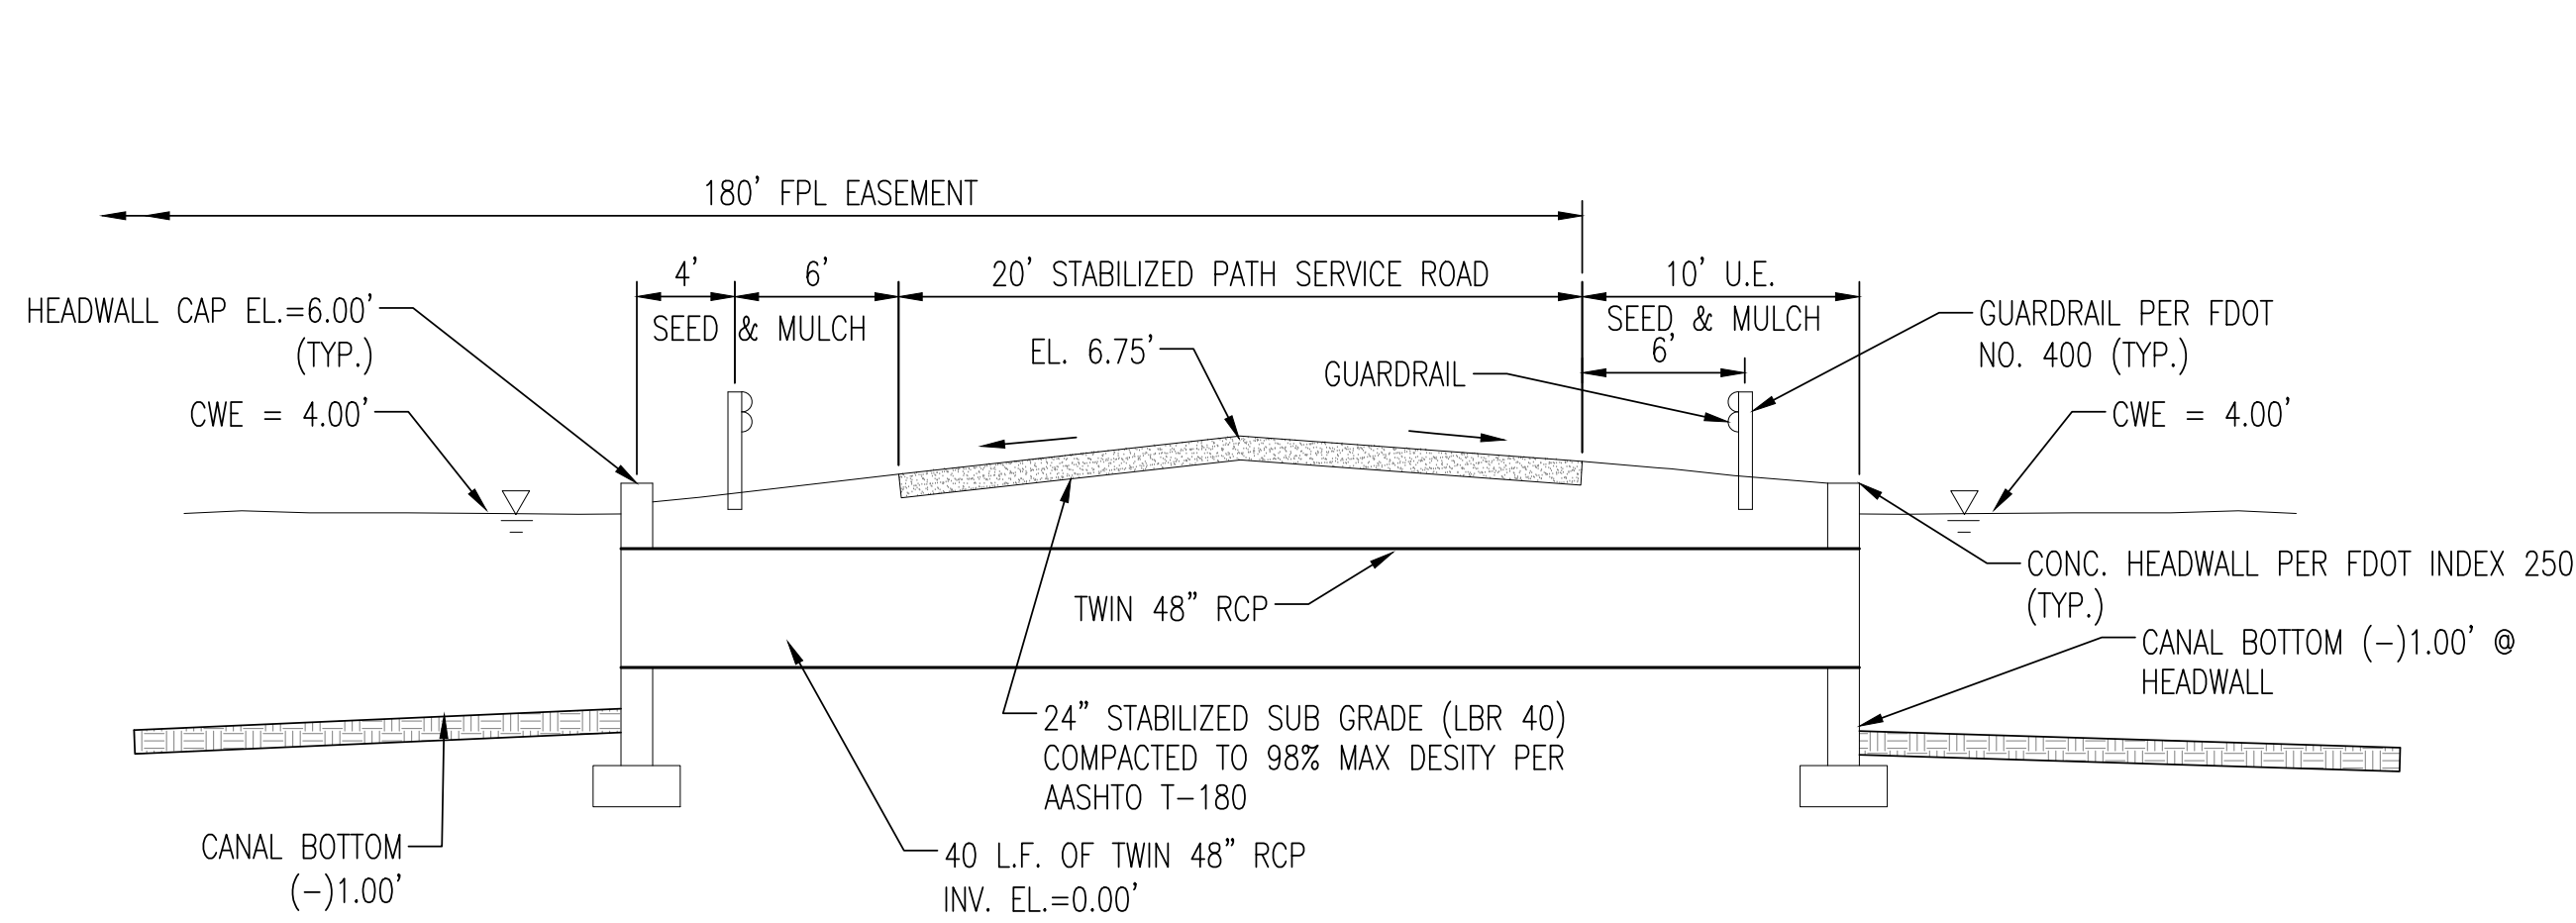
180' FPL EASEMENT

4'

6'

20' STABILIZED PATH SERVICE ROAD

10' U.E.

HEADWALL CAP EL.=6.00' (TYP.)

SEED & MULCH

SEED & MULCH

GUARDRAIL PER FDOT NO. 400 (TYP.)

EL. 6.75'

6'

GUARDRAIL

CWE = 4.00'

CWE = 4.00'

CONC. HEADWALL PER FDOT INDEX 250 (TYP.)

TWIN 48" RCP

CANAL BOTTOM (−)1.00' @ HEADWALL

24" STABILIZED SUB GRADE (LBR 40) COMPACTED TO 98% MAX DESITY PER AASHTO T-180

CANAL BOTTOM (−)1.00'

40 L.F. OF TWIN 48" RCP INV. EL.=0.00'